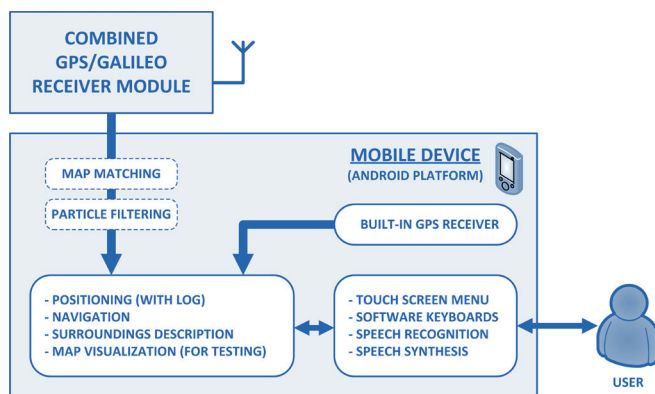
COMBINED GPS/GALILEO RECEIVER MODULE

MOBILE DEVICE
(ANDROID PLATFORM)

MAP MATCHING

PARTICLE FILTERING

BUILT-IN GPS RECEIVER

- POSITIONING (WITH LOG)
- NAVIGATION
- SURROUNDINGS DESCRIPTION
- MAP VISUALIZATION (FOR TESTING)

- TOUCH SCREEN MENU
- SOFTWARE KEYBOARDS
- SPEECH RECOGNITION
- SPEECH SYNTHESIS

USER